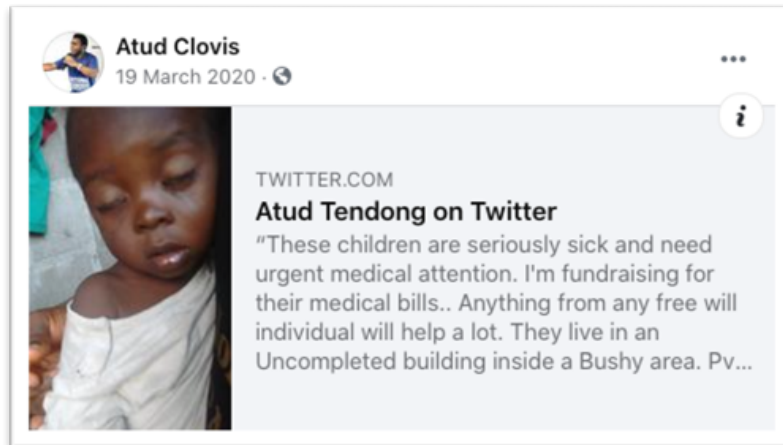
Atud Clovis
19 March 2020 ·

i

TWITTER.COM
Atud Tendong on Twitter
“These children are seriously sick and need urgent medical attention. I'm fundraising for their medical bills.. Anything from any free will individual will help a lot. They live in an Uncompleted building inside a Bushy area. Pv...